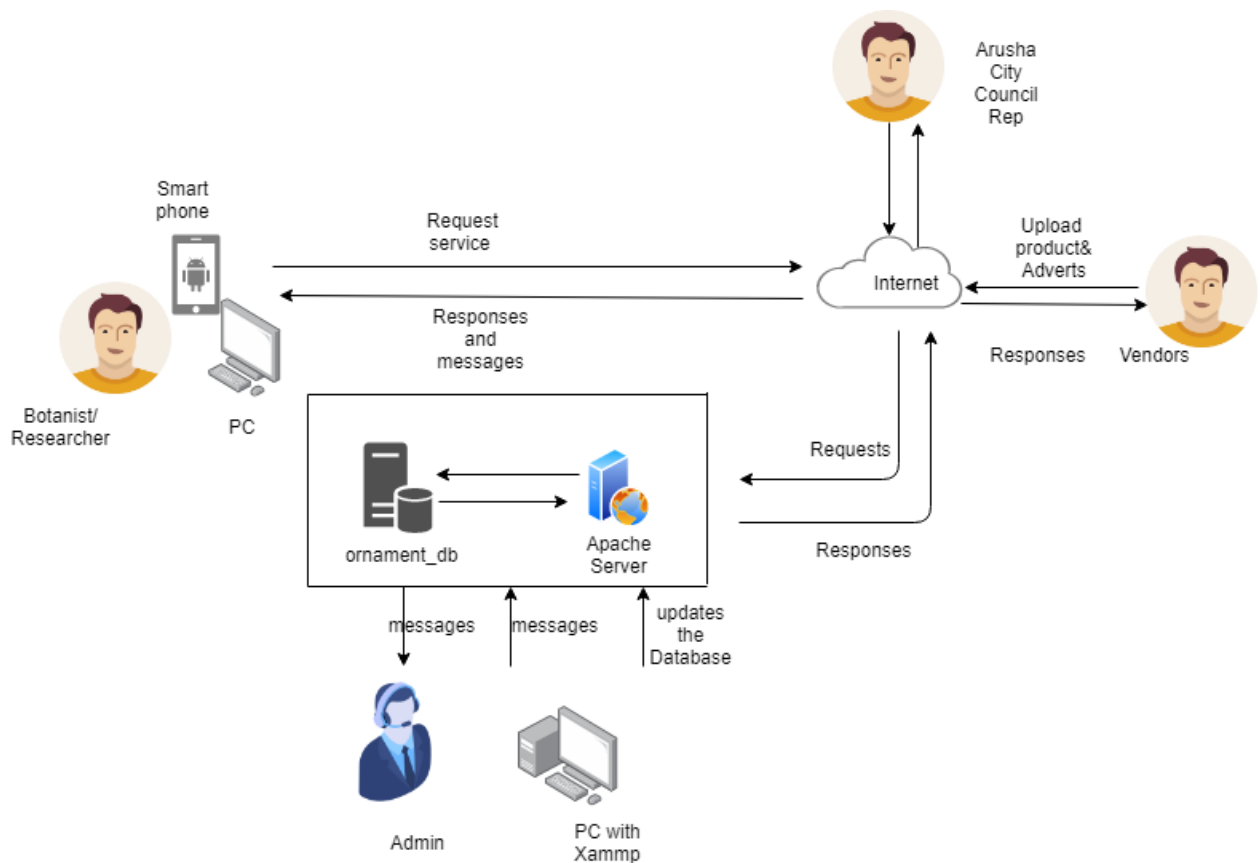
Arusha City Council Rep

Smart phone

Request service

Internet

Upload product& Adverts

Responses and messages

Responses

Vendors

Botanist/ Researcher

PC

Requests

ornament_db

Apache Server

Responses

messages

messages

updates the Database

Admin

PC with Xammp